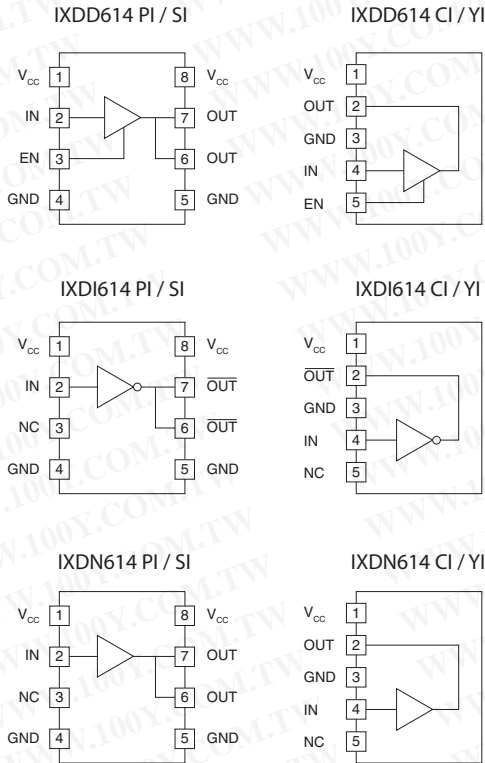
IXDD614 PI / SI

$V_{cc}$ 1
IN 2
EN 3
GND 4
8 $V_{cc}$
7 OUT
6 OUT
5 GND

IXDD614 CI / YI

$V_{cc}$ 1
OUT 2
GND 3
IN 4
EN 5

IXDI614 PI / SI

$V_{cc}$ 1
IN 2
NC 3
GND 4
8 $V_{cc}$
7 $\overline{OUT}$
6 $\overline{OUT}$
5 GND

IXDI614 CI / YI

$V_{cc}$ 1
$\overline{OUT}$ 2
GND 3
IN 4
NC 5

IXDN614 PI / SI

$V_{cc}$ 1
IN 2
NC 3
GND 4
8 $V_{cc}$
7 OUT
6 OUT
5 GND

IXDN614 CI / YI

$V_{cc}$ 1
OUT 2
GND 3
IN 4
NC 5

WWW.100Y.COM.TW